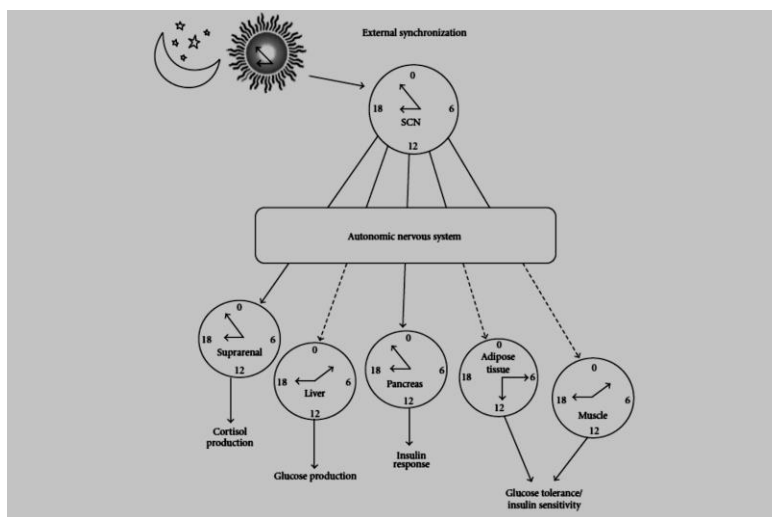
External synchronization

0
18
6
SCN
12

Autonomic nervous system

0
18
6
Suprarenal
12

Cortisol production

0
18
6
Liver
12

Glucose production

0
18
6
Pancreas
12

Insulin response

Adipose tissue
18
6
12

Glucose tolerance/ insulin sensitivity

0
18
6
Muscle
12